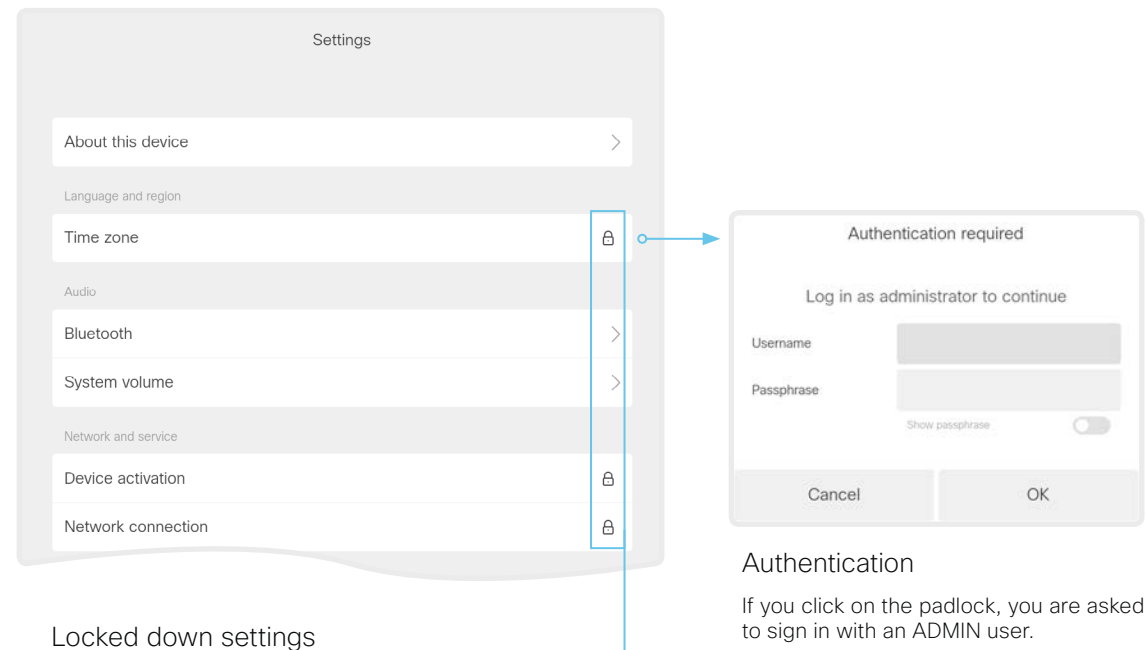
Settings

About this device

Language and region

Time zone

Audio

Bluetooth

System volume

Network and service

Device activation

Network connection

Locked down settings

Authentication required

Log in as administrator to continue

Username

Passphrase

Show passphrase

Cancel

OK

Authentication

If you click on the padlock, you are asked to sign in with an ADMIN user.